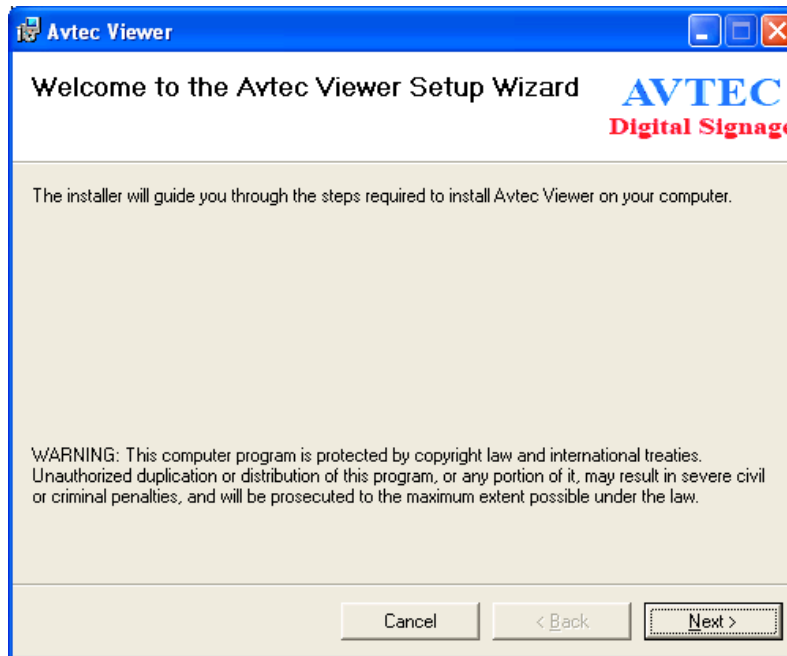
Avtec Viewer

Welcome to the Avtec Viewer Setup Wizard

AVTEC
Digital Signag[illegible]

The installer will guide you through the steps required to install Avtec Viewer on your computer.

WARNING: This computer program is protected by copyright law and international treaties. Unauthorized duplication or distribution of this program, or any portion of it, may result in severe civil or criminal penalties, and will be prosecuted to the maximum extent possible under the law.

Cancel
< Back
Next >